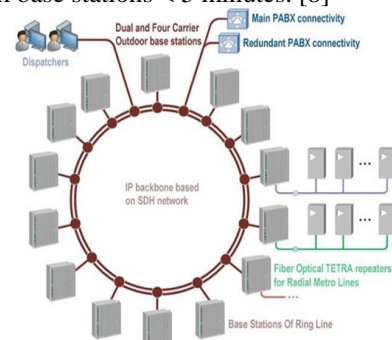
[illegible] base stations < 3 minutes. [8]

Dispatchers

Dual and Four Carrier Outdoor base stations

Main PABX connectivity

Redundant PABX connectivity

IP backbone based on SDH network

...

...

Fiber Optical TETRA repeaters for Radial Metro Lines

...

Base Stations Of Ring Line